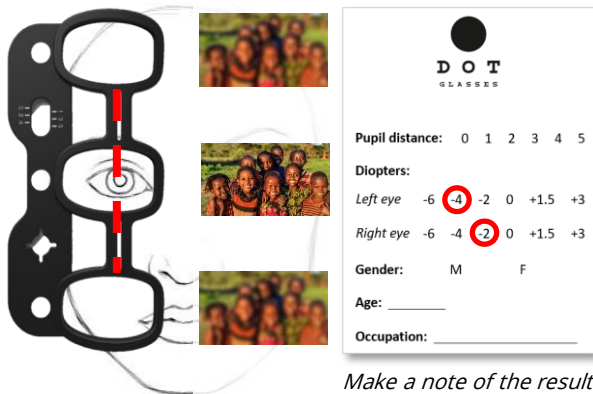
D O T
GLASSES

Pupil distance: 0 1 2 3 4 5

Diopters:

Left eye -6 -4 -2 0 +1.5 +3

Right eye -6 -4 -2 0 +1.5 +3

Gender: M F

Age: ________

Occupation: ____________________

Make a note of the result